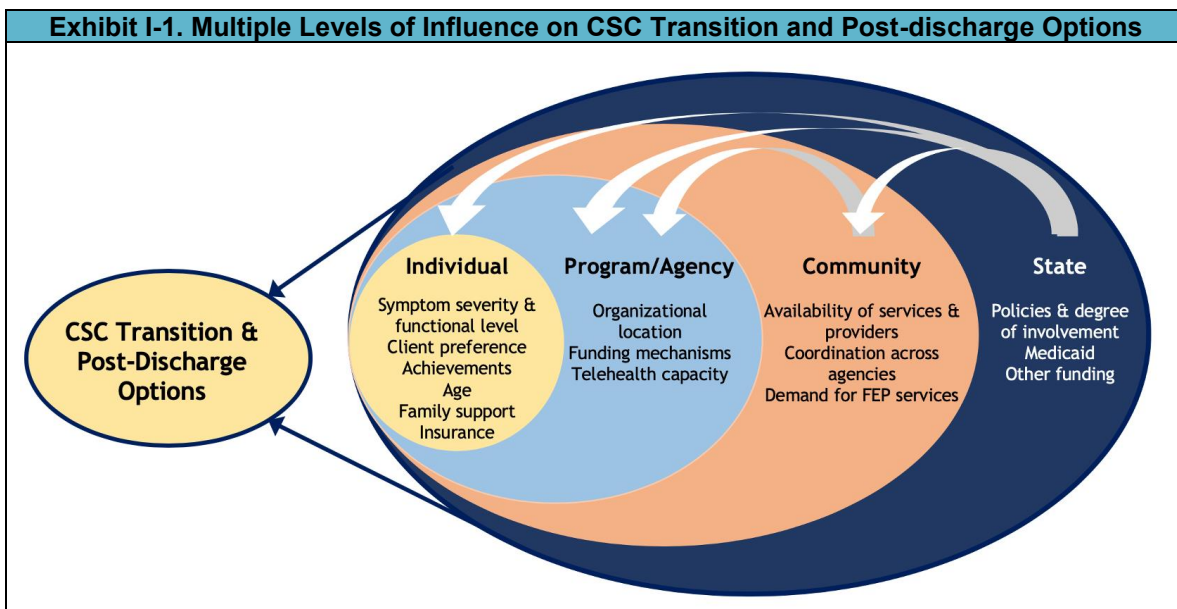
Exhibit I-1. Multiple Levels of Influence on CSC Transition and Post-discharge Options

CSC Transition & Post-Discharge Options

Individual
Symptom severity & functional level
Client preference
Achievements
Age
Family support
Insurance

Program/Agency
Organizational location
Funding mechanisms
Telehealth capacity

Community
Availability of services & providers
Coordination across agencies
Demand for FEP services

State
Policies & degree of involvement
Medicaid
Other funding